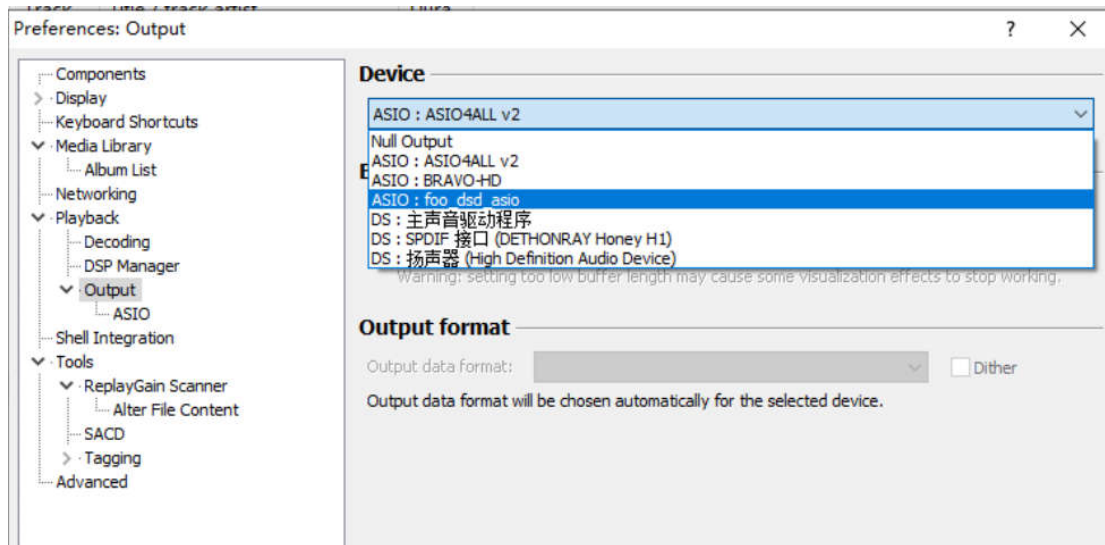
Preferences: Output

?

X

Components
Display
Keyboard Shortcuts
Media Library
Album List
Networking
Playback
Decoding
DSP Manager
Output
ASIO
Shell Integration
Tools
ReplayGain Scanner
Alter File Content
SACD
Tagging
Advanced

Device

ASIO : ASIO4ALL v2

Null Output
ASIO : ASIO4ALL v2
ASIO : BRAVO-HD
ASIO : foo_dsd_asio
DS : 主声音驱动程序
DS : SPDIF 接口 (DETHONRAY Honey H1)
DS : 扬声器 (High Definition Audio Device)

Warning: setting too low buffer length may cause some visualization effects to stop working.

Output format

Output data format:

Dither

Output data format will be chosen automatically for the selected device.